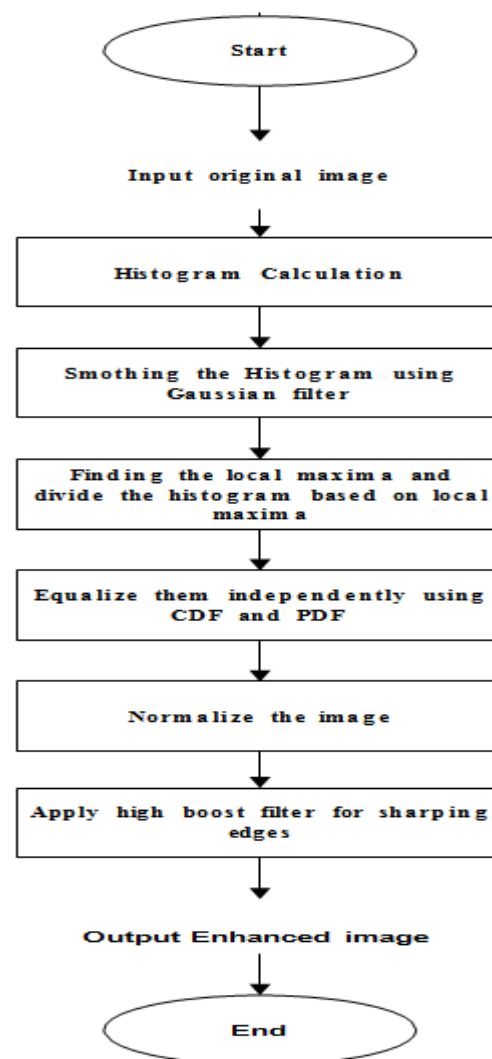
Start

Input original image

Histogram Calculation

Smothing the Histogram using Gaussian filter

Finding the local maxima and divide the histogram based on local maxima

Equalize them independently using CDF and PDF

Normalize the image

Apply high boost filter for sharping edges

Output Enhanced image

End